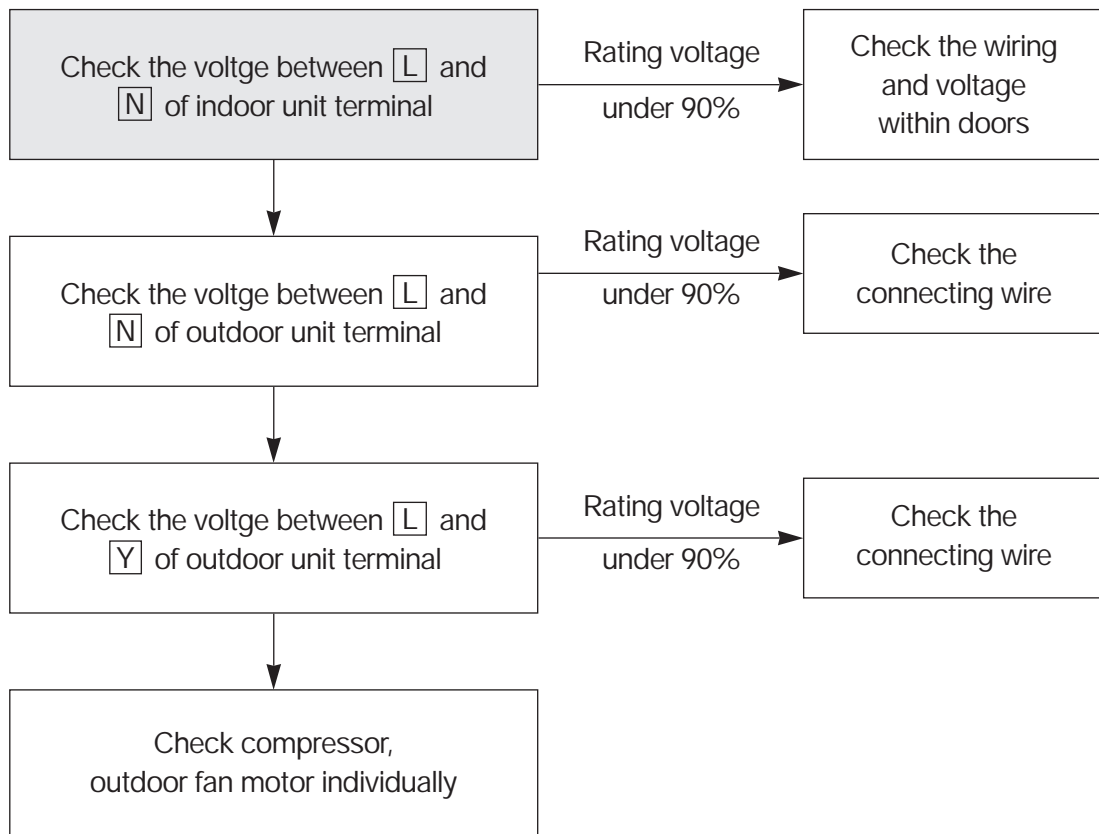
Check the voltge between L and N of indoor unit terminal

Rating voltage under 90%

Check the wiring and voltage within doors

Check the voltge between L and N of outdoor unit terminal

Rating voltage under 90%

Check the connecting wire

Check the voltge between L and Y of outdoor unit terminal

Rating voltage under 90%

Check the connecting wire

Check compressor, outdoor fan motor individually